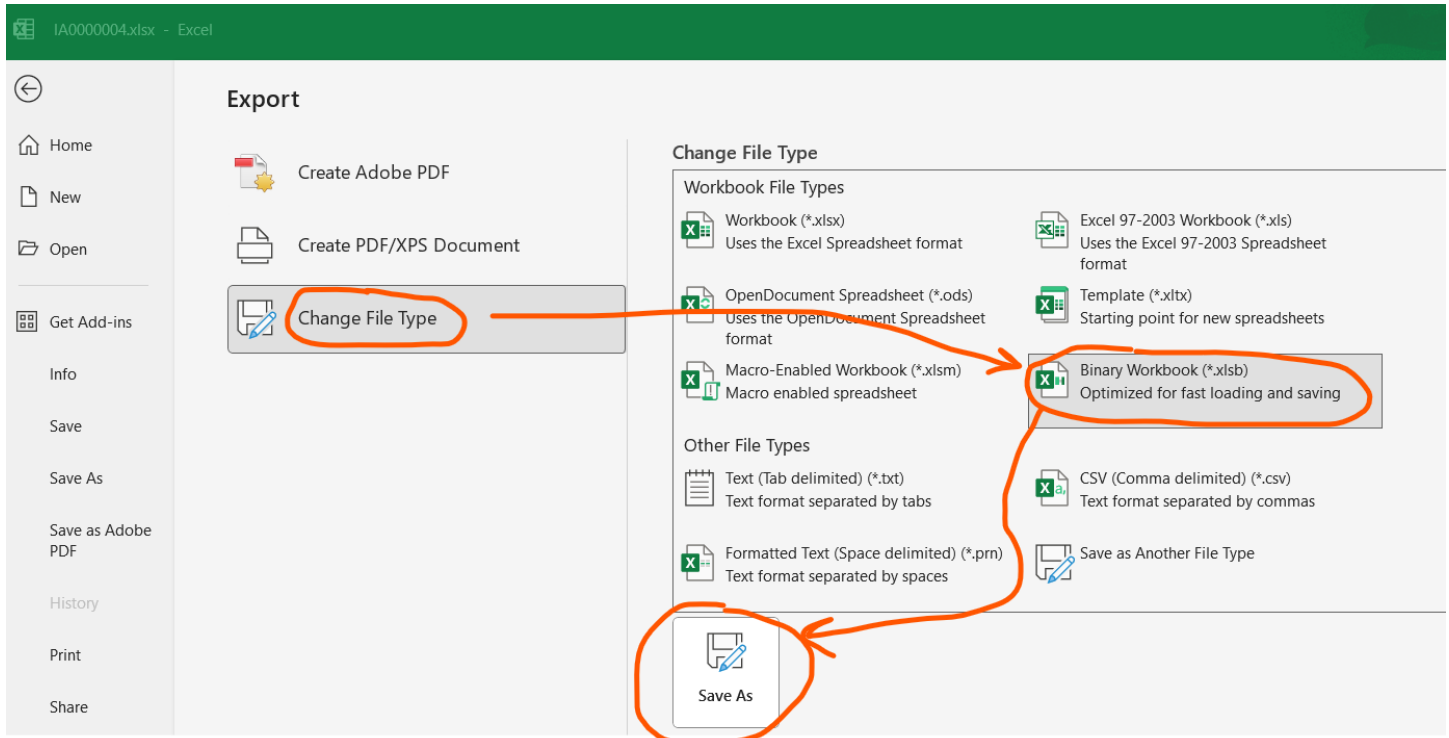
IA0000004.xlsx - Excel

Home
New
Open
Get Add-ins
Info
Save
Save As
Save as Adobe PDF
History
Print
Share

Export

Create Adobe PDF
Create PDF/XPS Document
Change File Type

Change File Type

Workbook File Types

Workbook (*.xlsx)
Uses the Excel Spreadsheet format

Excel 97-2003 Workbook (*.xls)
Uses the Excel 97-2003 Spreadsheet format

OpenDocument Spreadsheet (*.ods)
Uses the OpenDocument Spreadsheet format

Template (*.xltx)
Starting point for new spreadsheets

Macro-Enabled Workbook (*.xlsm)
Macro enabled spreadsheet

Binary Workbook (*.xlsb)
Optimized for fast loading and saving

Other File Types

Text (Tab delimited) (*.txt)
Text format separated by tabs

CSV (Comma delimited) (*.csv)
Text format separated by commas

Formatted Text (Space delimited) (*.prn)
Text format separated by spaces

Save as Another File Type

Save As